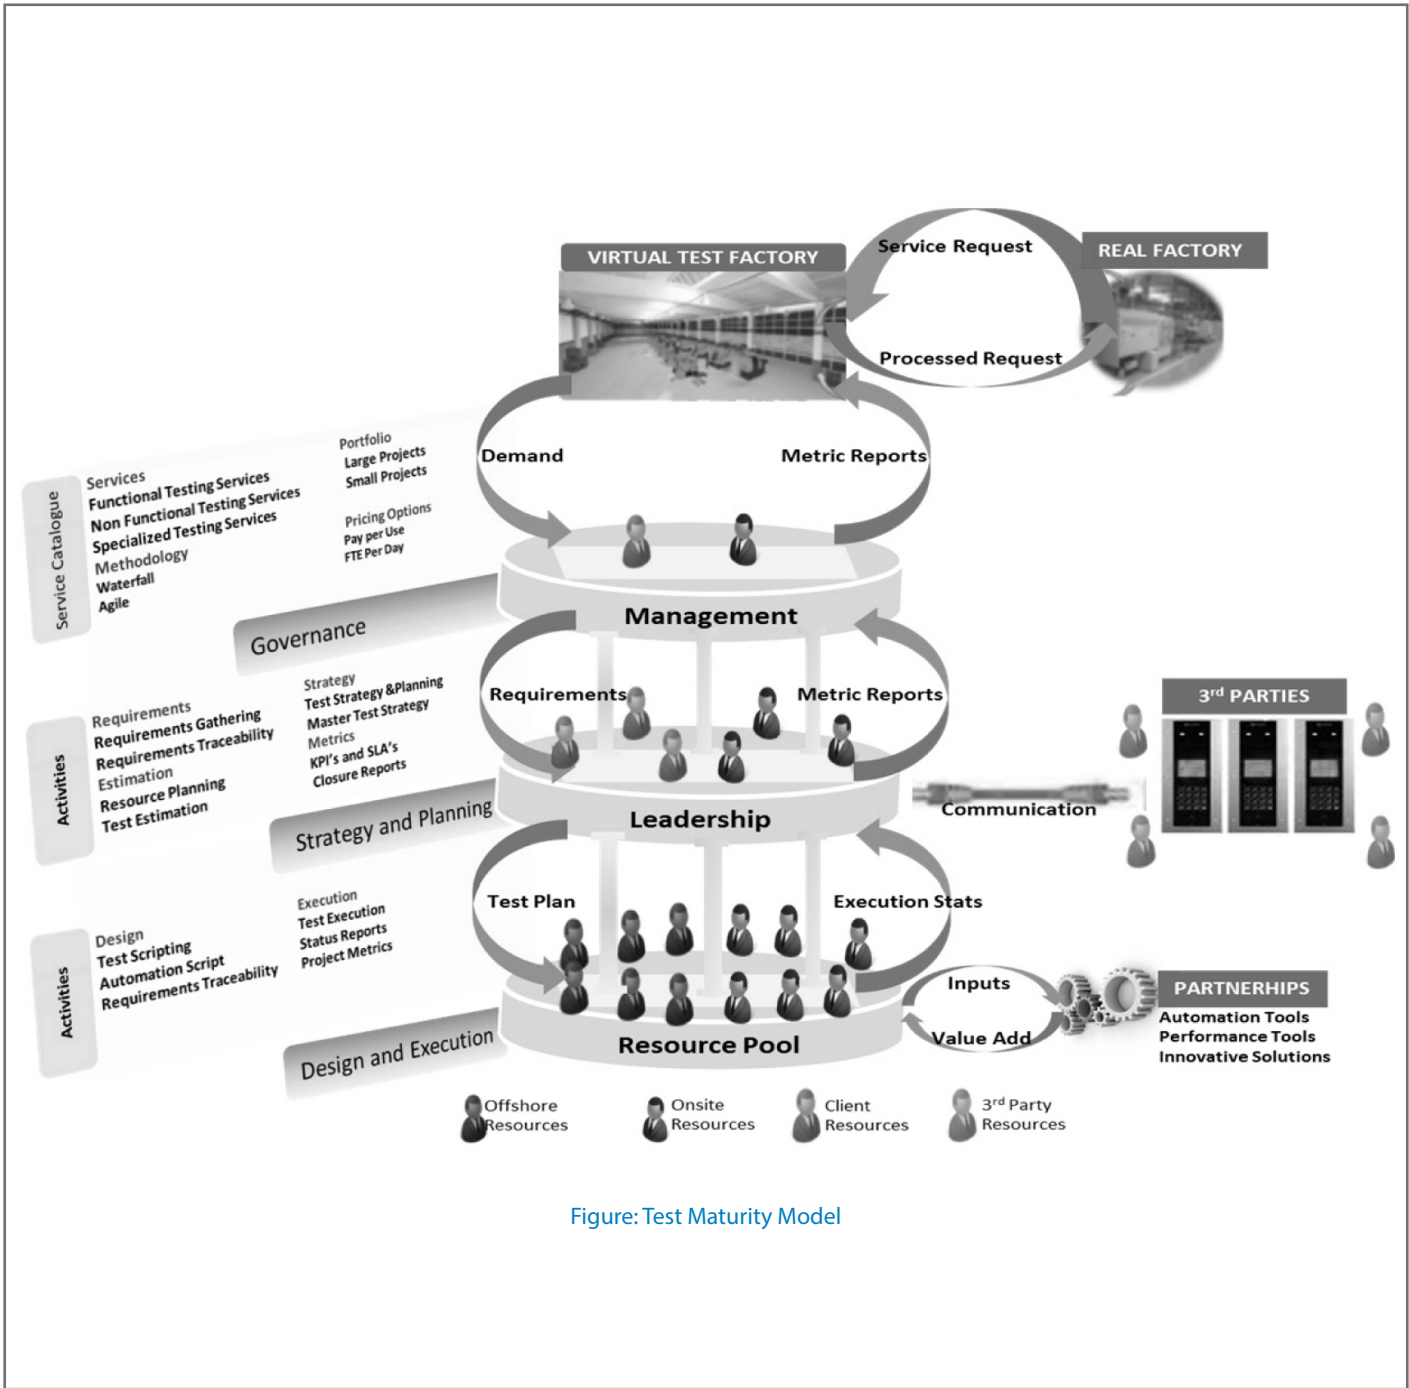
VIRTUAL TEST FACTORY

Service Request

Processed Request

REAL FACTORY

Demand

Metric Reports

Service Catalogue

Services
Functional Testing Services
Non Functional Testing Services
Specialized Testing Services
Methodology
Waterfall
Agile

Portfolio
Large Projects
Small Projects

Pricing Options
Pay per Use
FTE Per Day

Governance

Management

Requirements

Metric Reports

3rd PARTIES

Activities

Requirements
Requirements Gathering
Requirements Traceability
Estimation
Resource Planning
Test Estimation

Strategy
Test Strategy &Planning
Master Test Strategy
Metrics
KPI's and SLA's
Closure Reports

Strategy and Planning

Leadership

Communication

Test Plan

Execution Stats

Activities

Design
Test Scripting
Automation Script
Requirements Traceability

Execution
Test Execution
Status Reports
Project Metrics

Design and Execution

Resource Pool

Inputs

Value Add

PARTNERHIPS
Automation Tools
Performance Tools
Innovative Solutions

Offshore Resources

Onsite Resources

Client Resources

3rd Party Resources

Figure: Test Maturity Model